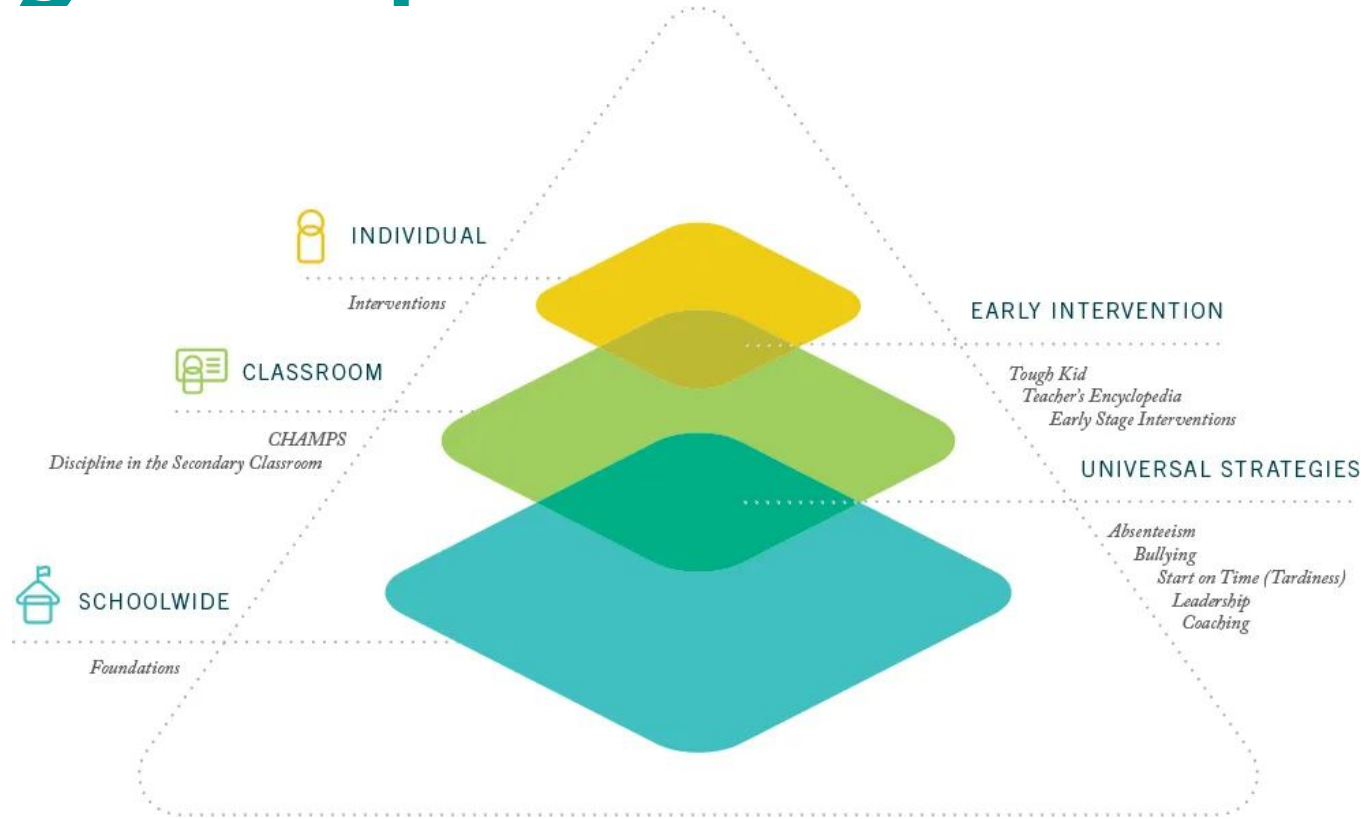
INDIVIDUAL

Interventions

CLASSROOM

CHAMPS
Discipline in the Secondary Classroom

SCHOOLWIDE

Foundations

EARLY INTERVENTION

Tough Kid
Teacher's Encyclopedia
Early Stage Interventions

UNIVERSAL STRATEGIES

Absenteeism
Bullying
Start on Time (Tardiness)
Leadership
Coaching